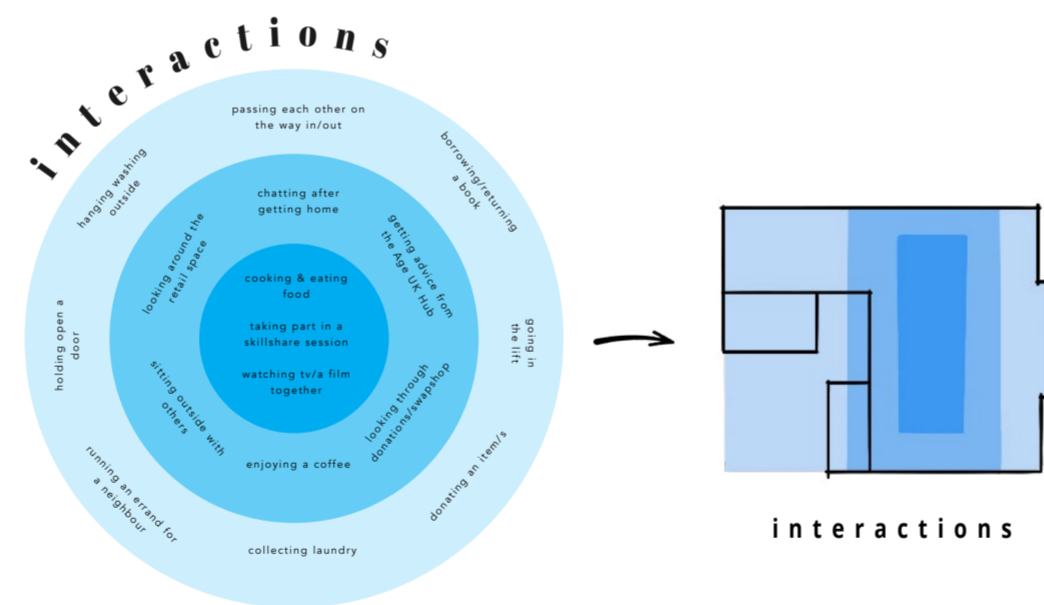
interactions

passing each other on the way in/out

borrowing/returning a book

hanging washing outside

going in the lift

holding open a door

donating an item/s

running an errand for a neighbour

collecting laundry

chatting after getting home

getting advice from the Age UK Hub

looking around the retail space

looking through donations/swapshop

sitting outside with others

enjoying a coffee

cooking & eating food

taking part in a skillshare session

watching tv/a film together

interactions